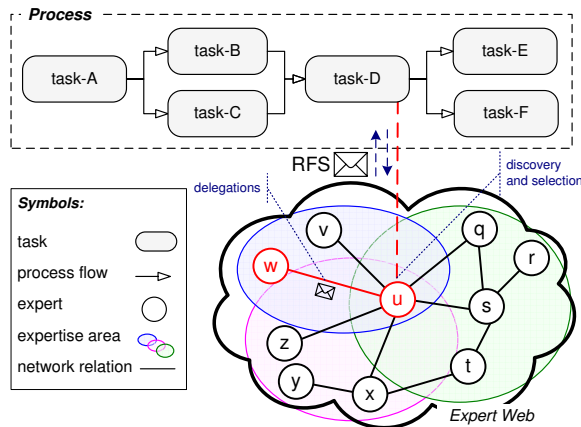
Process

task-A

task-B

task-C

task-D

task-E

task-F

RFS

delegations

discovery and selection

Symbols:

task

process flow

expert

expertise area

network relation

v

w

u

q

r

s

z

y

x

t

Expert Web